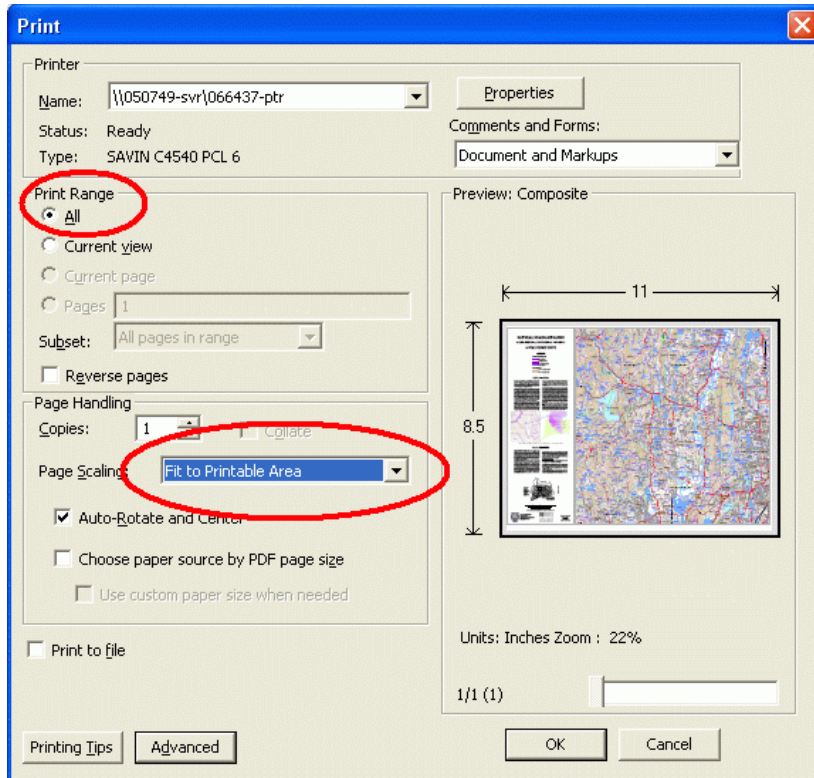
Print

Printer

Name: \\050749-svr\066437-ptr

Status: Ready

Type: SAVIN C4540 PCL 6

Properties

Comments and Forms:

Document and Markups

Print Range

All

Current view

Current page

Pages 1

Subset: All pages in range

Reverse pages

Page Handling

Copies: 1

Collate

Page Scaling: Fit to Printable Area

Auto-Rotate and Center

Choose paper source by PDF page size

Use custom paper size when needed

Print to file

Preview: Composite

11

8.5

Units: Inches Zoom : 22%

1/1 (1)

Printing Tips

Advanced

OK

Cancel